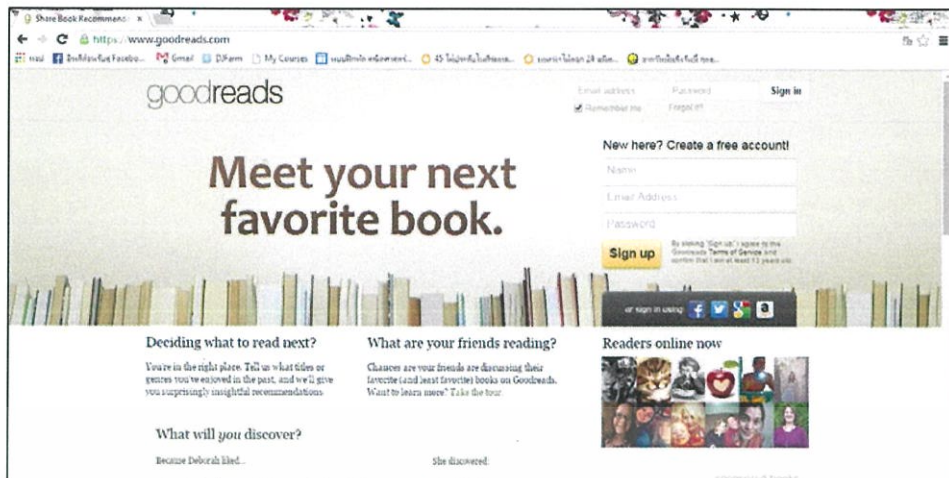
Share Book Recommend ×

https://www.goodreads.com

แอป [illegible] Gmail DJFarm My Courses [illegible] 45 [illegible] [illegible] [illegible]

goodreads

Email address Password Sign in

Remember me Forgot it?

New here? Create a free account!

Name

Email Address

Password

Sign up

By clicking "Sign up" I agree to the Goodreads Terms of Service and confirm that I am at least 13 years old.

Meet your next favorite book.

or sign in using f t g+ a

Deciding what to read next?

You're in the right place. Tell us what titles or genres you've enjoyed in the past, and we'll give you surprisingly insightful recommendations.

What are your friends reading?

Chances are your friends are discussing their favorite (and least favorite) books on Goodreads. Want to learn more? Take the tour

Readers online now

What will you discover?

Because Deborah liked...

She discovered: